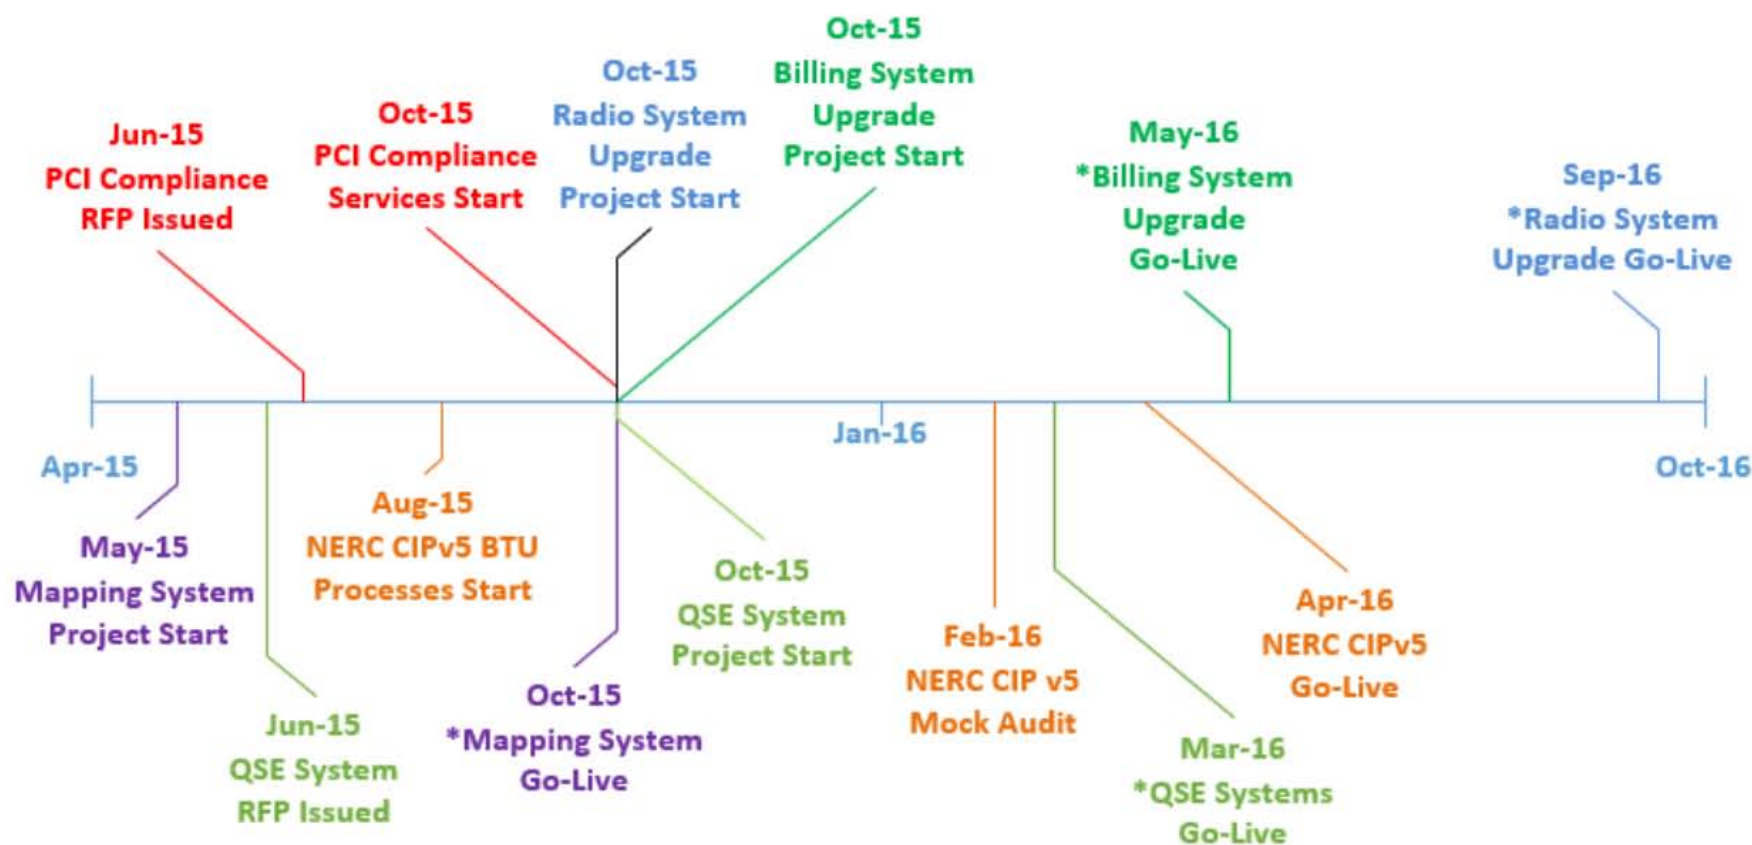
Oct-15
Billing System
Upgrade
Project Start

Oct-15
Radio System
Upgrade
Project Start

Jun-15
PCI Compliance
RFP Issued

Oct-15
PCI Compliance
Services Start

May-16
*Billing System
Upgrade
Go-Live

Sep-16
*Radio System
Upgrade Go-Live

Apr-15

Jan-16

Oct-16

May-15
Mapping System
Project Start

Aug-15
NERC CIPv5 BTU
Processes Start

Oct-15
QSE System
Project Start

Feb-16
NERC CIP v5
Mock Audit

Apr-16
NERC CIPv5
Go-Live

Jun-15
QSE System
RFP Issued

Oct-15
*Mapping System
Go-Live

Mar-16
*QSE Systems
Go-Live